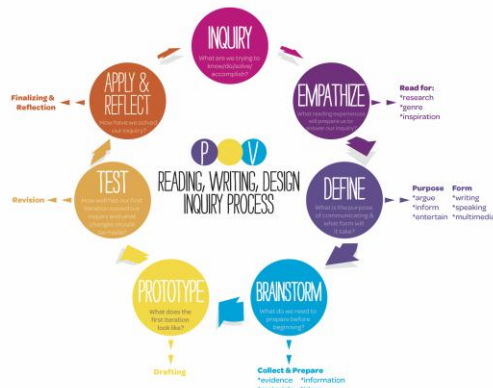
INQUIRY
What are we trying to know/do/solve/accomplish?

EMPATHIZE
What reading experiences will prepare us to answer our inquiry?

Read for:
*research
*genre
*inspiration

DEFINE
What is the purpose of communicating & what form will it take?

Purpose
*argue
*inform
*entertain

Form
*writing
*speaking
*multimedia

BRAINSTORM
What do we need to prepare before beginning?

Collect & Prepare
*evidence
*information
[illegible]

PROTOTYPE
What does the first iteration look like?

Drafting

TEST
How well has our first iteration solved our inquiry and what changes should be made?

Revision

APPLY & REFLECT
How have we solved our inquiry?

Finalizing & Reflection

P O V
READING, WRITING, DESIGN INQUIRY PROCESS